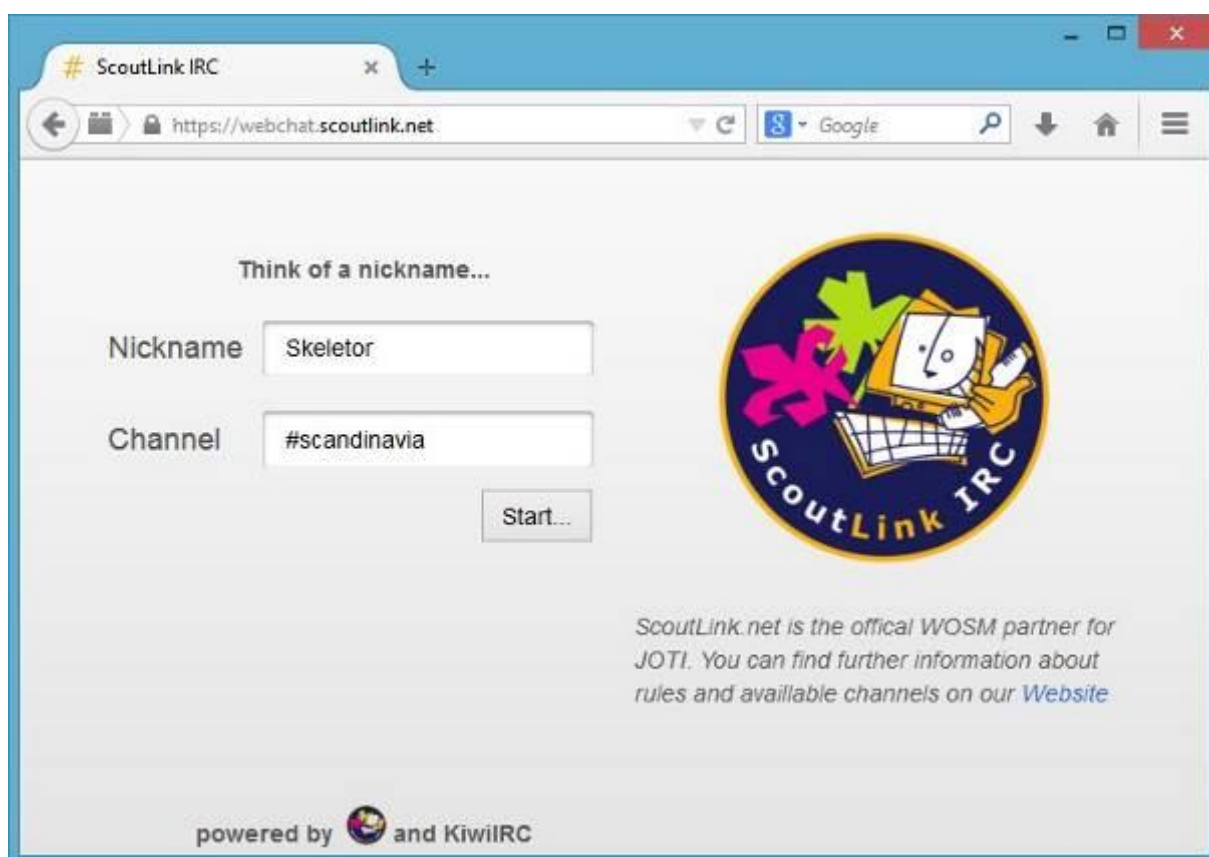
# ScoutLink IRC ×

https://webchat.scoutlink.net

Google

Think of a nickname...

Nickname Skeletor

Channel #scandinavia

Start...

ScoutLink IRC

ScoutLink.net is the offical WOSM partner for JOTI. You can find further information about rules and availlable channels on our Website

powered by and KiwiIRC